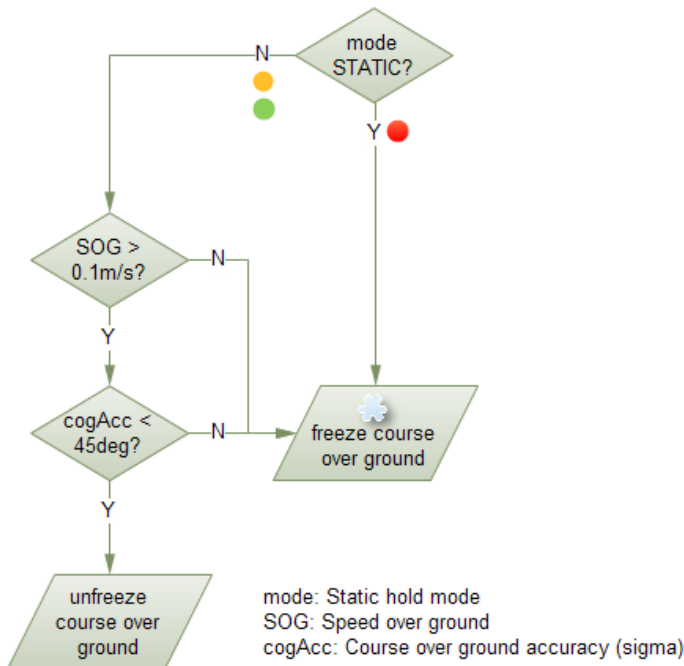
mode STATIC?

N

Y

SOG > 0.1m/s?

N

Y

cogAcc < 45deg?

N

freeze course over ground

Y

unfreeze course over ground

mode: Static hold mode
SOG: Speed over ground
cogAcc: Course over ground accuracy (sigma)